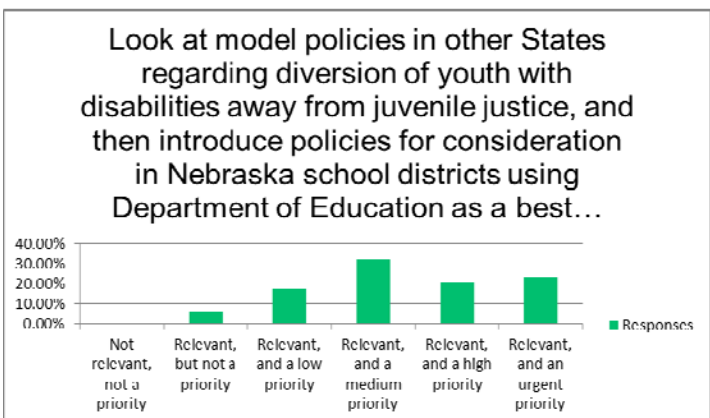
Look at model policies in other States regarding diversion of youth with disabilities away from juvenile justice, and then introduce policies for consideration in Nebraska school districts using Department of Education as a best…

40.00%
30.00%
20.00%
10.00%
0.00%

Not relevant, not a priority
Relevant, but not a priority
Relevant, and a low priority
Relevant, and a medium priority
Relevant, and a high priority
Relevant, and an urgent priority

Responses